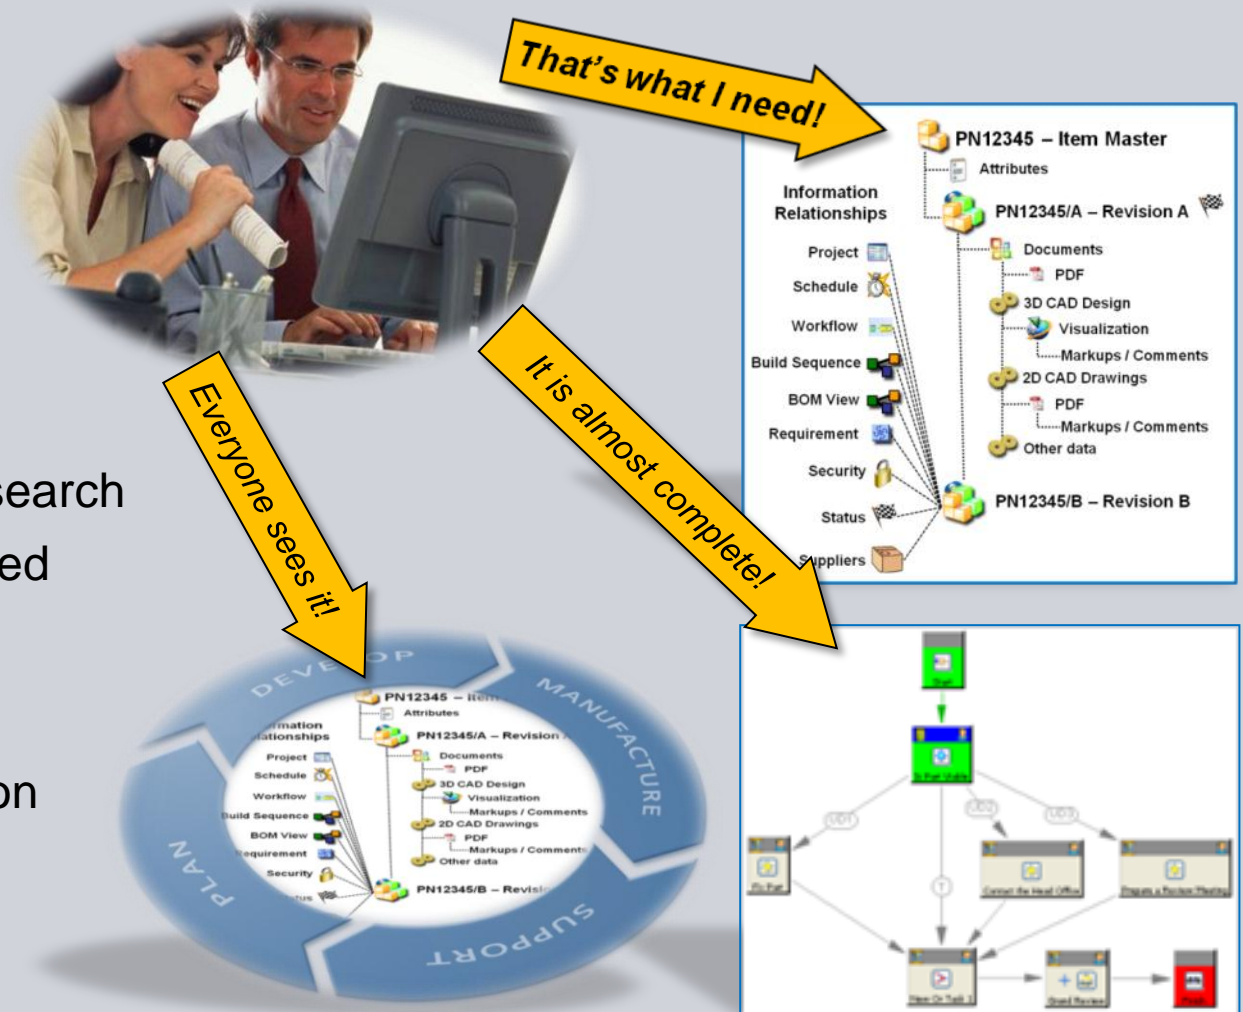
That's what I need!

PN12345 – Item Master
Attributes
Information Relationships
PN12345/A – Revision A
Project
Schedule
Workflow
Build Sequence
BOM View
Requirement
Security
Status
Suppliers
Documents
PDF
3D CAD Design
Visualization
Markups / Comments
2D CAD Drawings
PDF
Markups / Comments
Other data
PN12345/B – Revision B

It is almost complete!

Everyone sees it!

search
ed
on

DEVELOP
MANUFACTURE
SUPPORT
PLAN

PN12345 – Item
Attributes
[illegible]mation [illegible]ationships
PN12345/A – Revision
Project
Schedule
Workflow
Build Sequence
BOM View
Requirement
Security
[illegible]tus
Documents
PDF
3D CAD Design
Visualization
Markups / Comments
2D CAD Drawings
PDF
Markups / Comments
Other data
PN12345/B – Revisi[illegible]

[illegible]